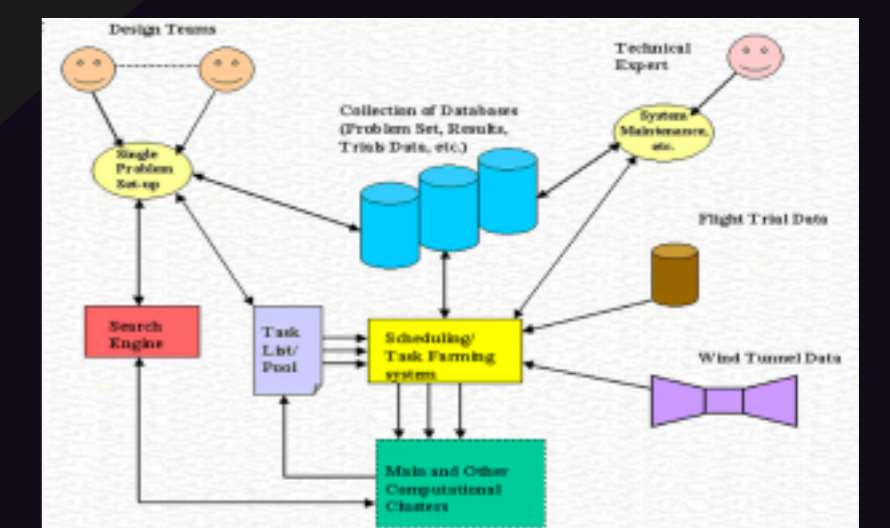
Design Teams

Technical Expert

Collection of Databases (Problem Set, Results, Trials Data, etc.)

Single Problem Set-up

System Maintenance, etc.

Flight Trial Data

Search Engine

Task List/ Pool

Scheduling/ Task Farming system

Wind Tunnel Data

Main and Other Computational Clusters